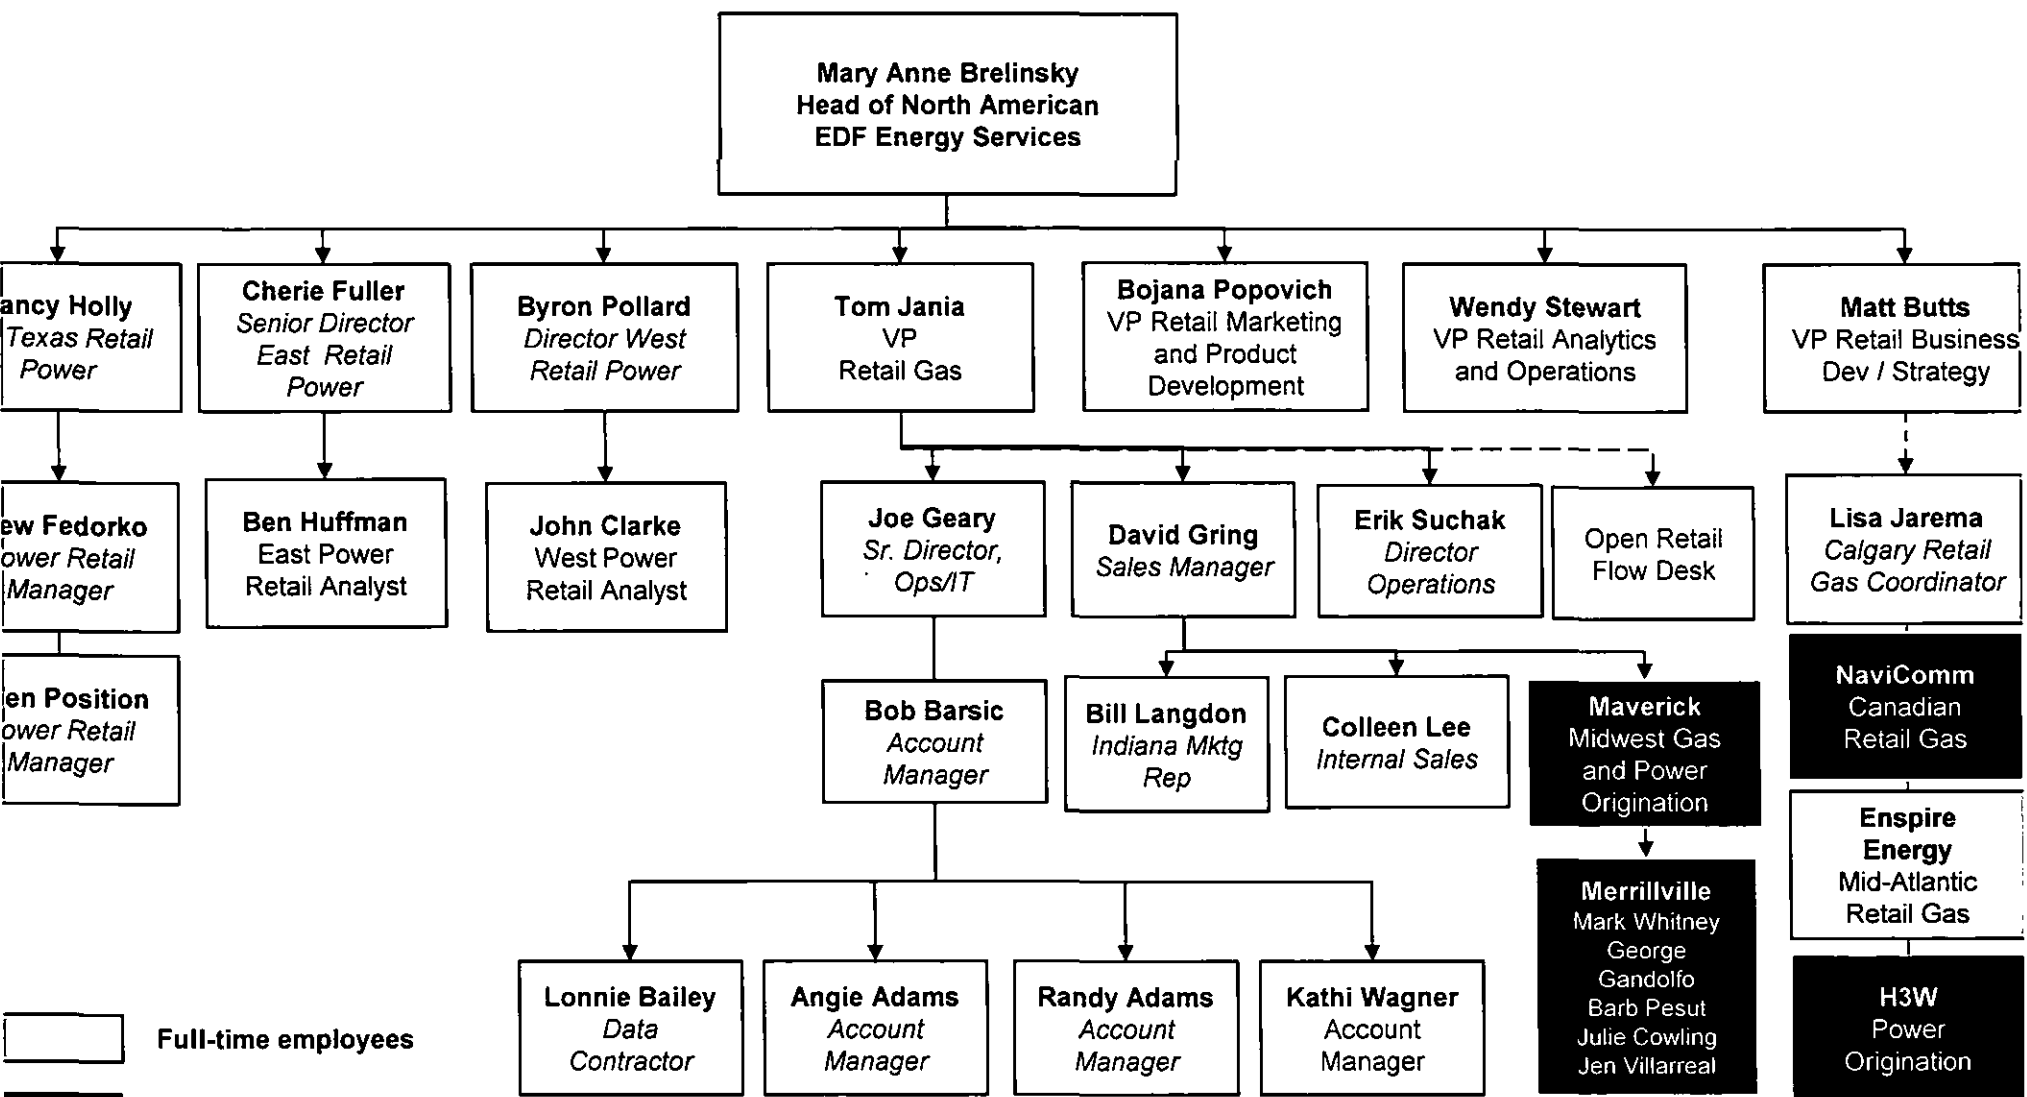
Mary Anne Brelinsky
Head of North American
EDF Energy Services

ancy Holly
Texas Retail
Power

Cherie Fuller
Senior Director
East Retail
Power

Byron Pollard
Director West
Retail Power

Tom Jania
VP
Retail Gas

Bojana Popovich
VP Retail Marketing
and Product
Development

Wendy Stewart
VP Retail Analytics
and Operations

Matt Butts
VP Retail Business
Dev / Strategy

ew Fedorko
ower Retail
Manager

Ben Huffman
East Power
Retail Analyst

John Clarke
West Power
Retail Analyst

Joe Geary
Sr. Director,
Ops/IT

David Gring
Sales Manager

Erik Suchak
Director
Operations

Open Retail
Flow Desk

Lisa Jarema
Calgary Retail
Gas Coordinator

en Position
ower Retail
Manager

Bob Barsic
Account
Manager

Bill Langdon
Indiana Mktg
Rep

Colleen Lee
Internal Sales

Maverick
Midwest Gas
and Power
Origination

NaviComm
Canadian
Retail Gas

Merrillville
Mark Whitney
George
Gandolfo
Barb Pesut
Julie Cowling
Jen Villarreal

Enspire
Energy
Mid-Atlantic
Retail Gas

Lonnie Bailey
Data
Contractor

Angie Adams
Account
Manager

Randy Adams
Account
Manager

Kathi Wagner
Account
Manager

H3W
Power
Origination

Full-time employees